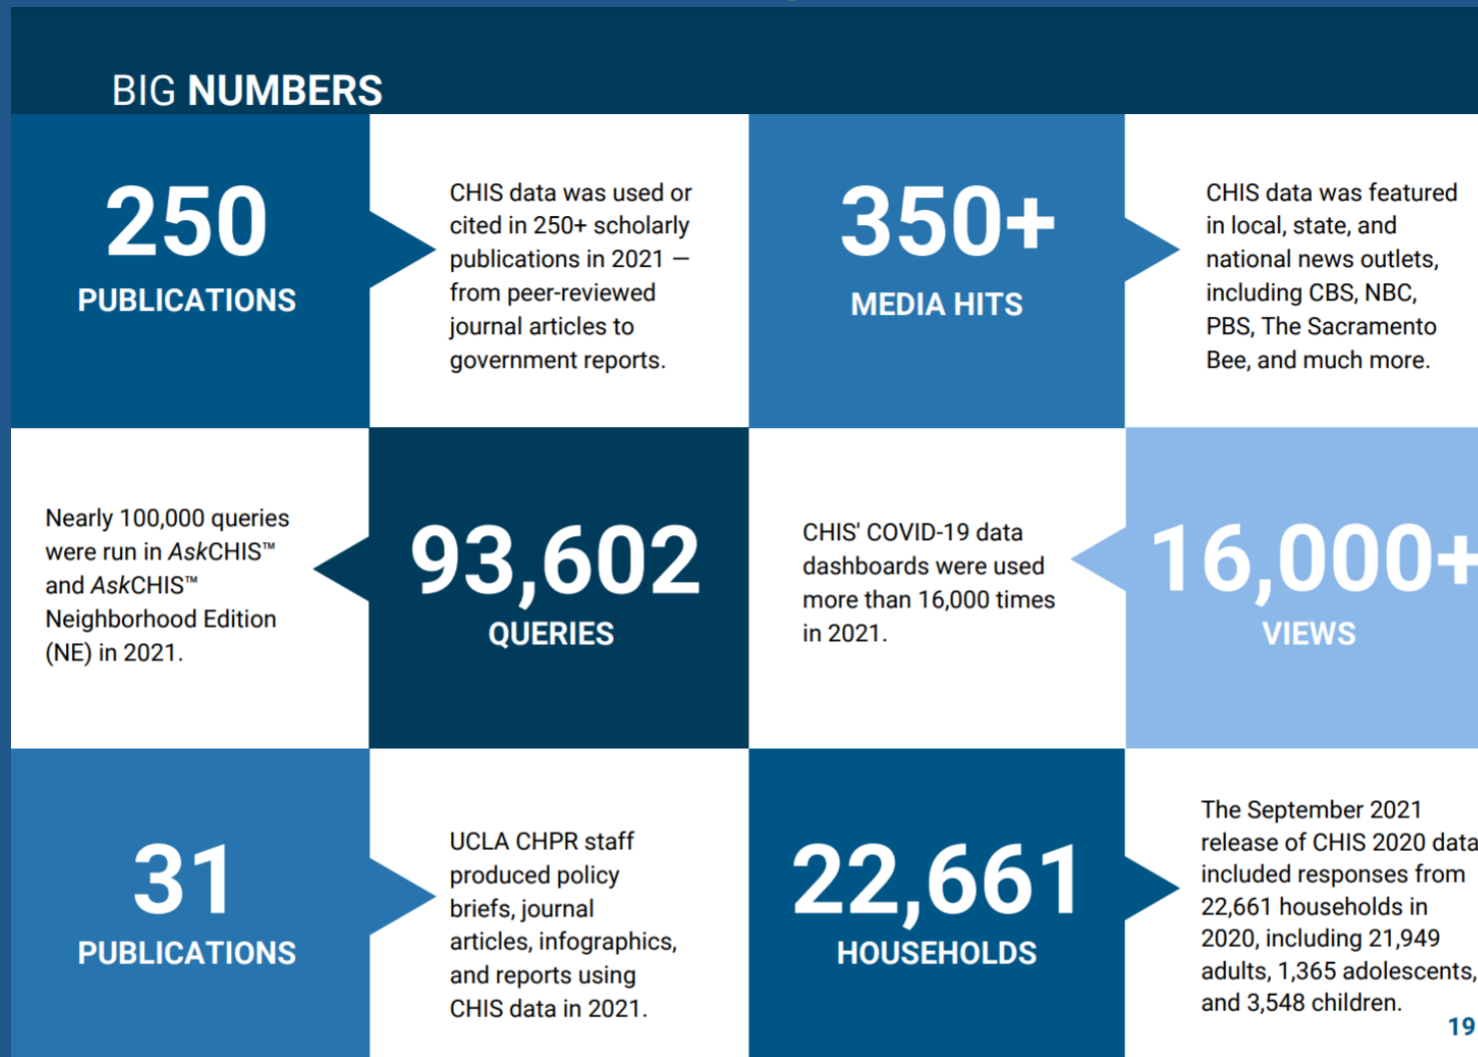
BIG NUMBERS

250
PUBLICATIONS

CHIS data was used or cited in 250+ scholarly publications in 2021 — from peer-reviewed journal articles to government reports.

350+
MEDIA HITS

CHIS data was featured in local, state, and national news outlets, including CBS, NBC, PBS, The Sacramento Bee, and much more.

Nearly 100,000 queries were run in AskCHIS™ and AskCHIS™ Neighborhood Edition (NE) in 2021.

93,602
QUERIES

CHIS' COVID-19 data dashboards were used more than 16,000 times in 2021.

16,000+
VIEWS

31
PUBLICATIONS

UCLA CHPR staff produced policy briefs, journal articles, infographics, and reports using CHIS data in 2021.

22,661
HOUSEHOLDS

The September 2021 release of CHIS 2020 data included responses from 22,661 households in 2020, including 21,949 adults, 1,365 adolescents, and 3,548 children.

19